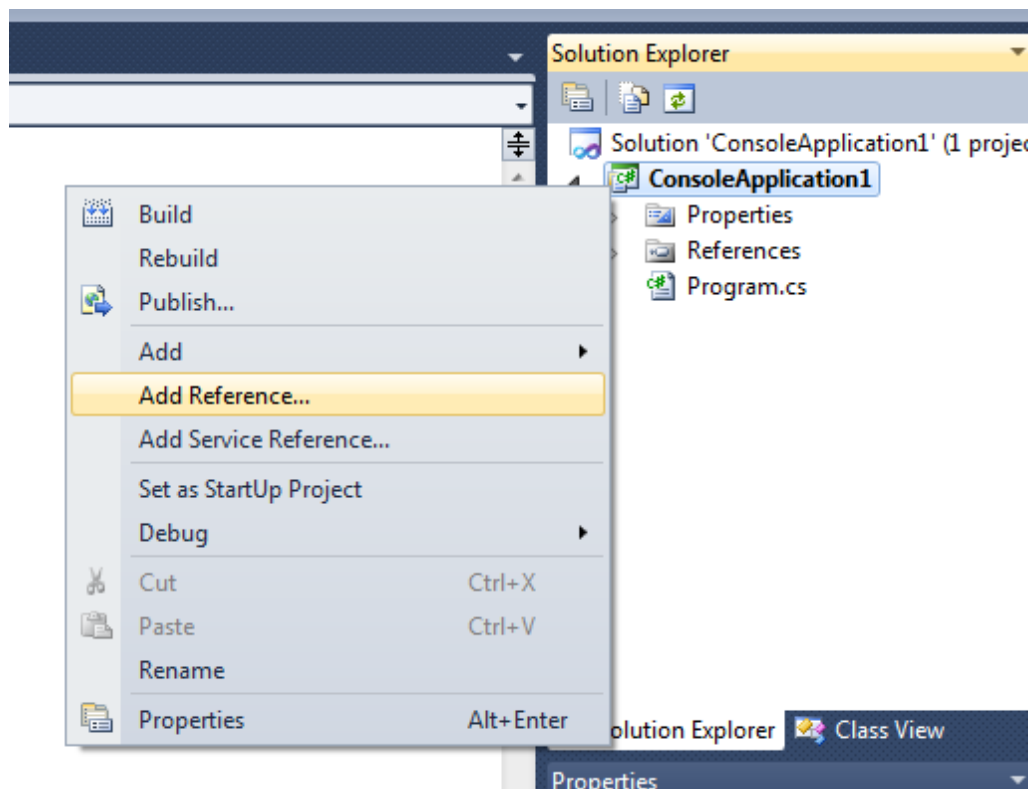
Solution Explorer

Solution 'ConsoleApplication1' (1 projec

ConsoleApplication1

Properties

References

Program.cs

Build

Rebuild

Publish...

Add

Add Reference...

Add Service Reference...

Set as StartUp Project

Debug

Cut Ctrl+X

Paste Ctrl+V

Rename

Properties Alt+Enter

olution Explorer Class View

Properties